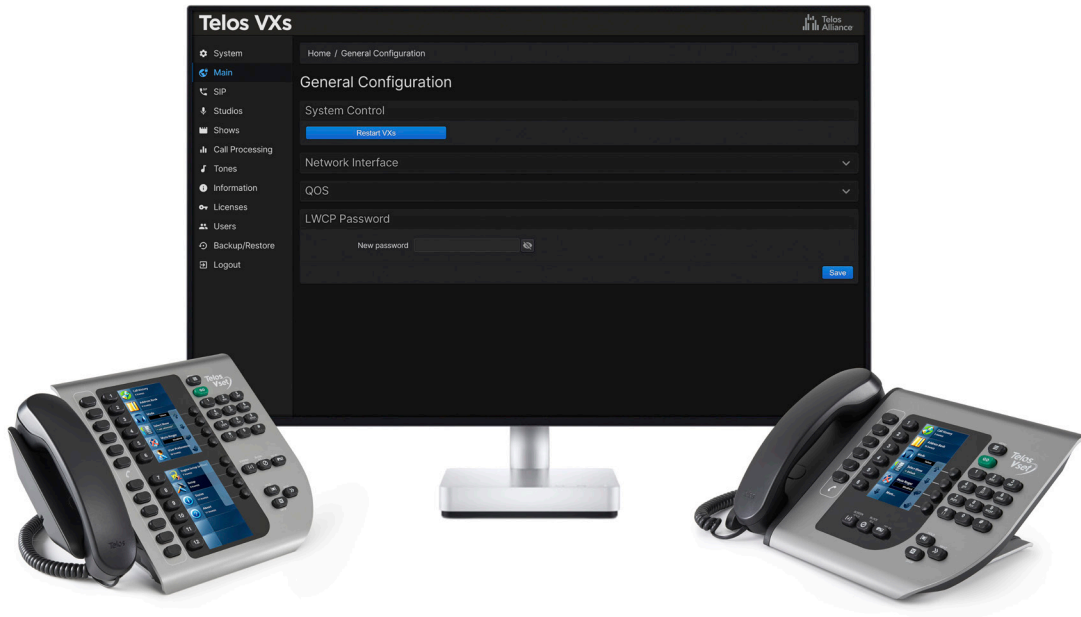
Telos VXs

Telos Alliance

System
Main
SIP
Studios
Shows
Call Processing
Tones
Information
Licenses
Users
Backup/Restore
Logout

Home / General Configuration

General Configuration

System Control

Restart VXs

Network Interface

QOS

LWCP Password

New password

Save

Telos VSet

Telos VSet